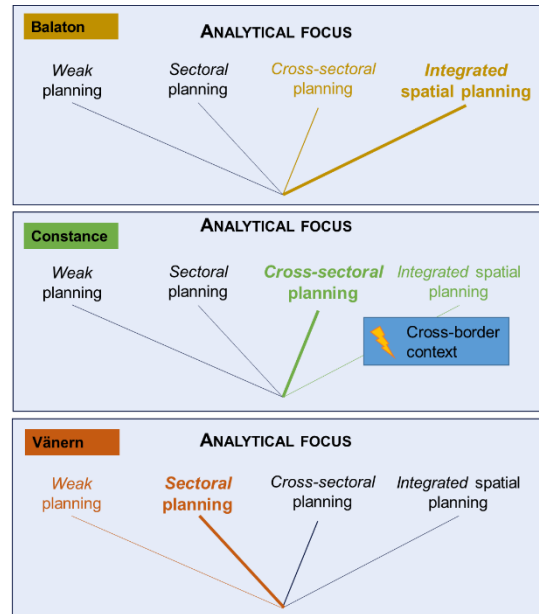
Balaton

ANALYTICAL FOCUS

Weak planning

Sectoral planning

Cross-sectoral planning

Integrated spatial planning

Constance

ANALYTICAL FOCUS

Weak planning

Sectoral planning

Cross-sectoral planning

Integrated spatial planning

Cross-border context

Vänern

ANALYTICAL FOCUS

Weak planning

Sectoral planning

Cross-sectoral planning

Integrated spatial planning